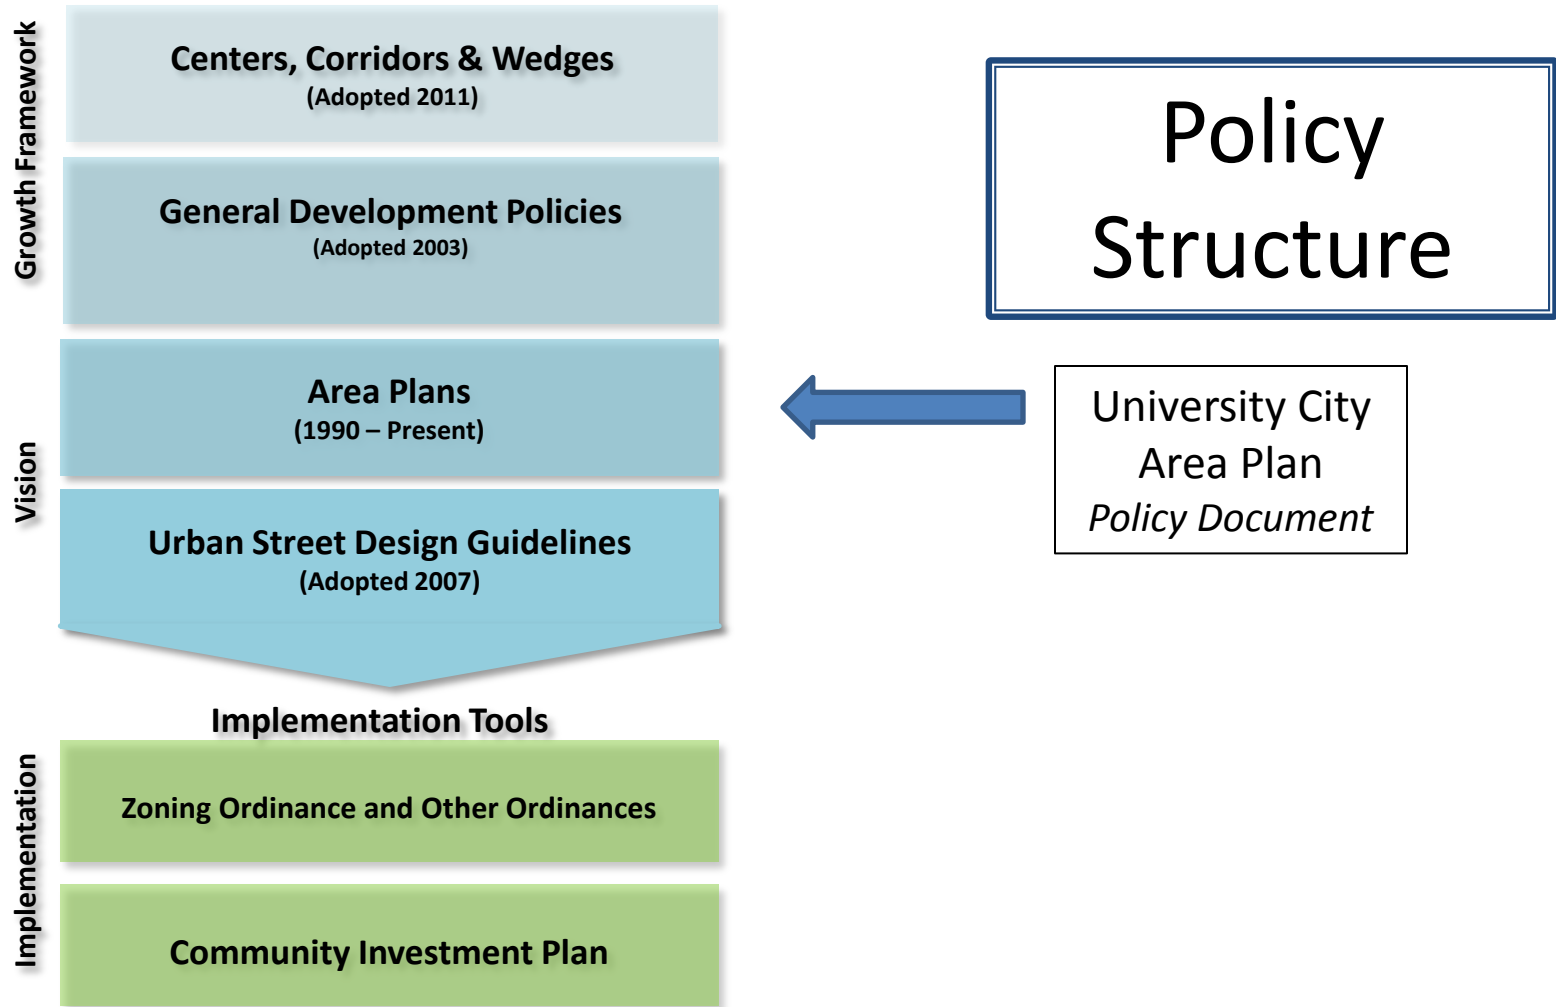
Growth Framework

Centers, Corridors & Wedges
(Adopted 2011)

General Development Policies
(Adopted 2003)

Vision

Area Plans
(1990 – Present)

Urban Street Design Guidelines
(Adopted 2007)

Implementation Tools

Implementation

Zoning Ordinance and Other Ordinances

Community Investment Plan

Policy Structure

University City Area Plan
*Policy Document*